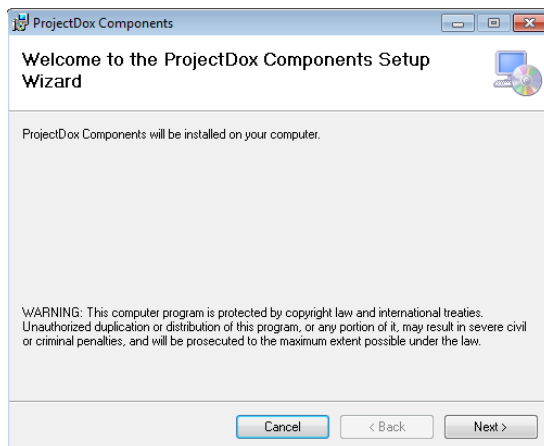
ProjectDox Components

Welcome to the ProjectDox Components Setup Wizard

ProjectDox Components will be installed on your computer.

WARNING: This computer program is protected by copyright law and international treaties. Unauthorized duplication or distribution of this program, or any portion of it, may result in severe civil or criminal penalties, and will be prosecuted to the maximum extent possible under the law.

Cancel
< Back
Next >